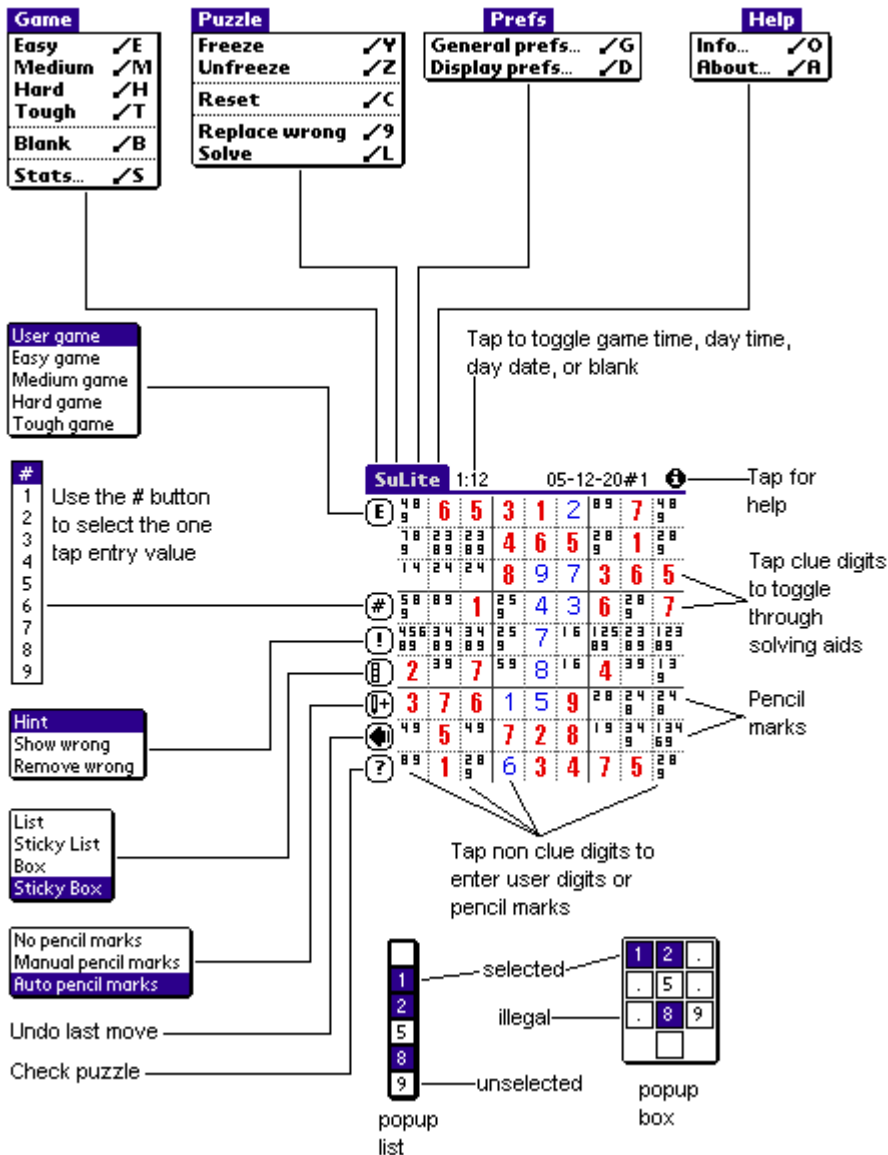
Game
Easy ✓E
Medium ✓M
Hard ✓H
Tough ✓T
Blank ✓B
Stats... ✓S

Puzzle
Freeze ✓Y
Unfreeze ✓Z
Reset ✓C
Replace wrong ✓9
Solve ✓L

Prefs
General prefs... ✓G
Display prefs... ✓D

Help
Info... ✓O
About... ✓A

User game
Easy game
Medium game
Hard game
Tough game

Tap to toggle game time, day time, day date, or blank

SuLite 1:12 05-12-20#1

Tap for help

#
1
2
3
4
5
6
7
8
9

Use the # button to select the one tap entry value

Tap clue digits to toggle through solving aids

Pencil marks

Hint
Show wrong
Remove wrong

List
Sticky List
Box
Sticky Box

No pencil marks
Manual pencil marks
Auto pencil marks

Undo last move

Check puzzle

Tap non clue digits to enter user digits or pencil marks

selected

illegal

unselected

popup list

popup box